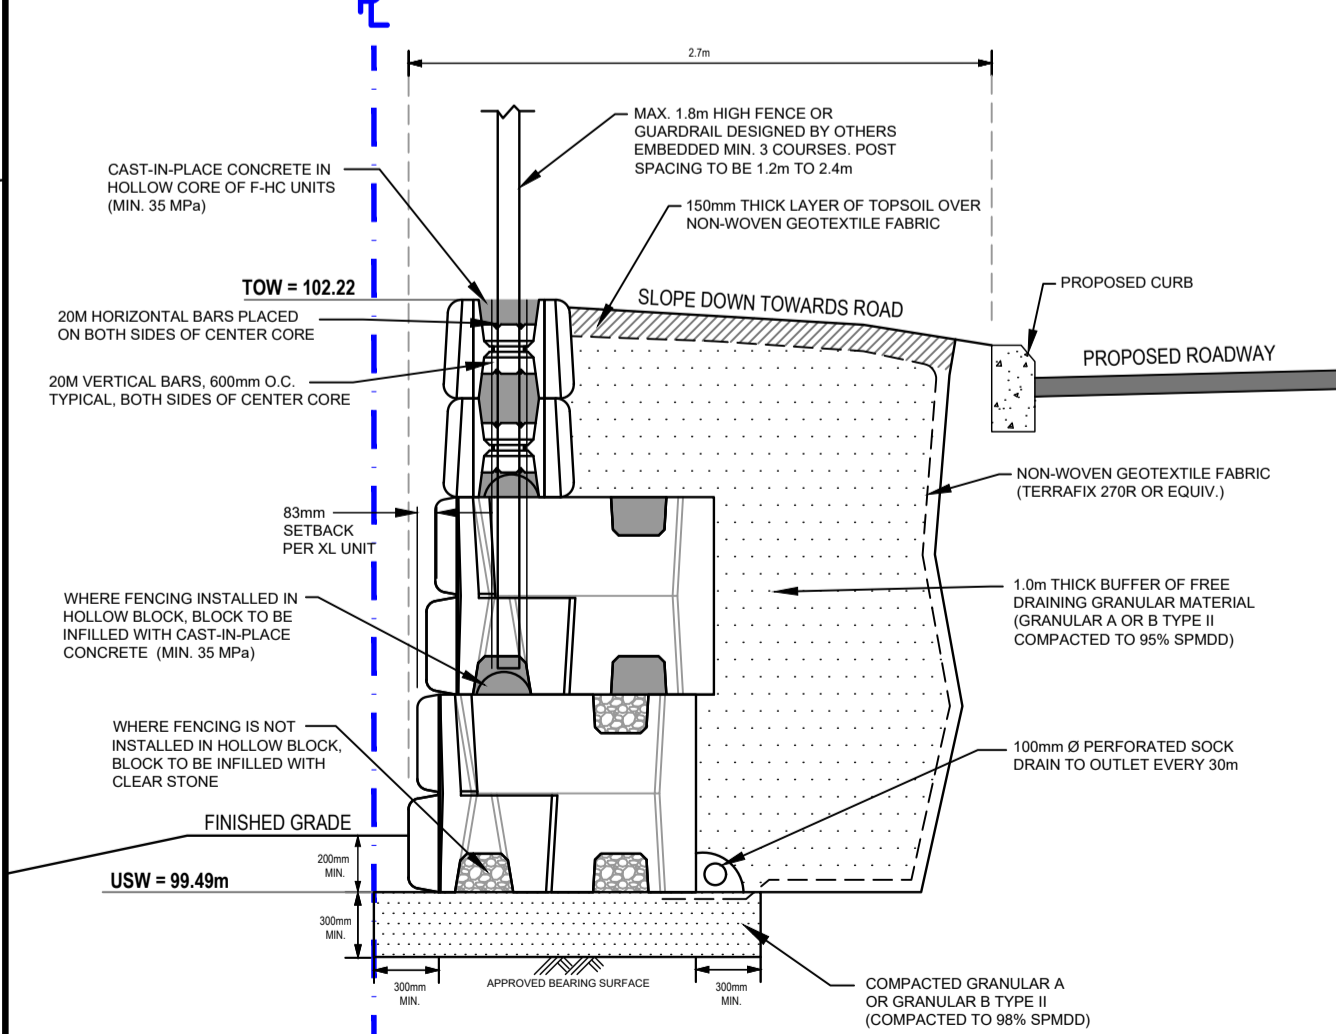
2.7m

MAX. 1.8m HIGH FENCE OR GUARDRAIL DESIGNED BY OTHERS EMBEDDED MIN. 3 COURSES. POST SPACING TO BE 1.2m TO 2.4m

CAST-IN-PLACE CONCRETE IN HOLLOW CORE OF F-HC UNITS (MIN. 35 MPa)

150mm THICK LAYER OF TOPSOIL OVER NON-WOVEN GEOTEXTILE FABRIC

PROPOSED CURB

TOW = 102.22

SLOPE DOWN TOWARDS ROAD

PROPOSED ROADWAY

20M HORIZONTAL BARS PLACED ON BOTH SIDES OF CENTER CORE

20M VERTICAL BARS, 600mm O.C. TYPICAL, BOTH SIDES OF CENTER CORE

NON-WOVEN GEOTEXTILE FABRIC (TERRAFIX 270R OR EQUIV.)

83mm SETBACK PER XL UNIT

1.0m THICK BUFFER OF FREE DRAINING GRANULAR MATERIAL (GRANULAR A OR B TYPE II COMPACTED TO 95% SPMDD)

WHERE FENCING INSTALLED IN HOLLOW BLOCK, BLOCK TO BE INFILLED WITH CAST-IN-PLACE CONCRETE (MIN. 35 MPa)

WHERE FENCING IS NOT INSTALLED IN HOLLOW BLOCK, BLOCK TO BE INFILLED WITH CLEAR STONE

100mm Ø PERFORATED SOCK DRAIN TO OUTLET EVERY 30m

FINISHED GRADE

200mm MIN.

USW = 99.49m

300mm MIN.

300mm MIN.

APPROVED BEARING SURFACE

300mm MIN.

COMPACTED GRANULAR A OR GRANULAR B TYPE II (COMPACTED TO 98% SPMDD)